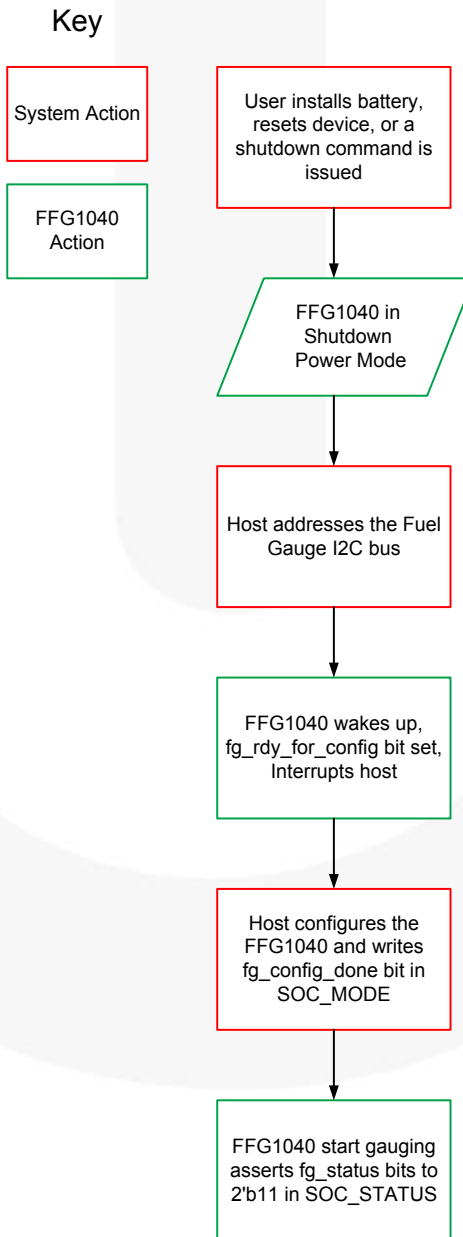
Key

System Action

FFG1040 Action

User installs battery, resets device, or a shutdown command is issued

FFG1040 in Shutdown Power Mode

Host addresses the Fuel Gauge I2C bus

FFG1040 wakes up, fg_rdy_for_config bit set, Interrupts host

Host configures the FFG1040 and writes fg_config_done bit in SOC_MODE

FFG1040 start gauging asserts fg_status bits to 2'b11 in SOC_STATUS